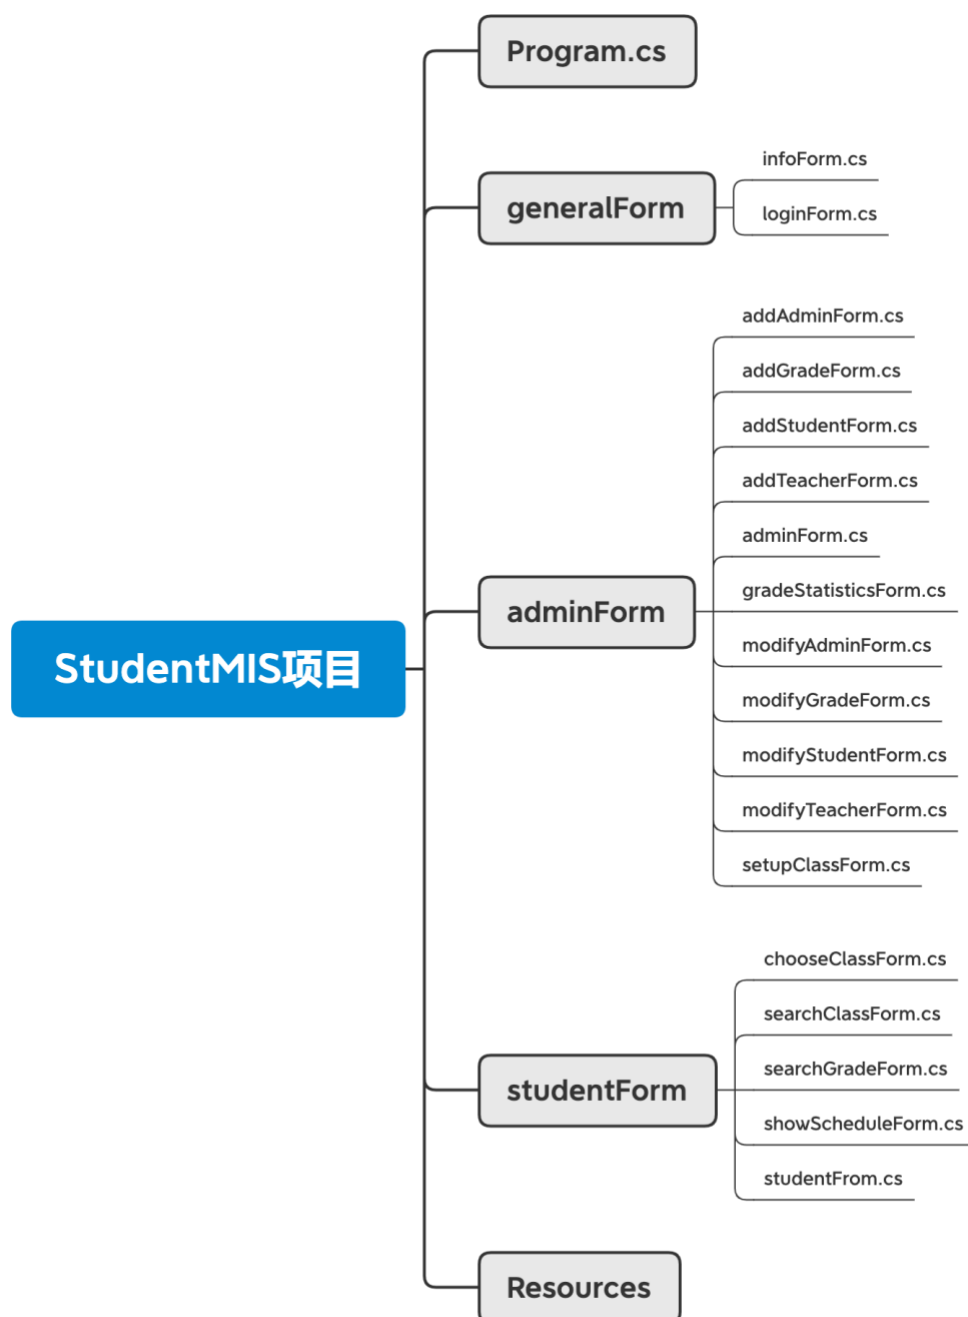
StudentMIS项目

Program.cs

generalForm
infoForm.cs
loginForm.cs

adminForm
addAdminForm.cs
addGradeForm.cs
addStudentForm.cs
addTeacherForm.cs
adminForm.cs
gradeStatisticsForm.cs
modifyAdminForm.cs
modifyGradeForm.cs
modifyStudentForm.cs
modifyTeacherForm.cs
setupClassForm.cs

studentForm
chooseClassForm.cs
searchClassForm.cs
searchGradeForm.cs
showScheduleForm.cs
studentFrom.cs

Resources